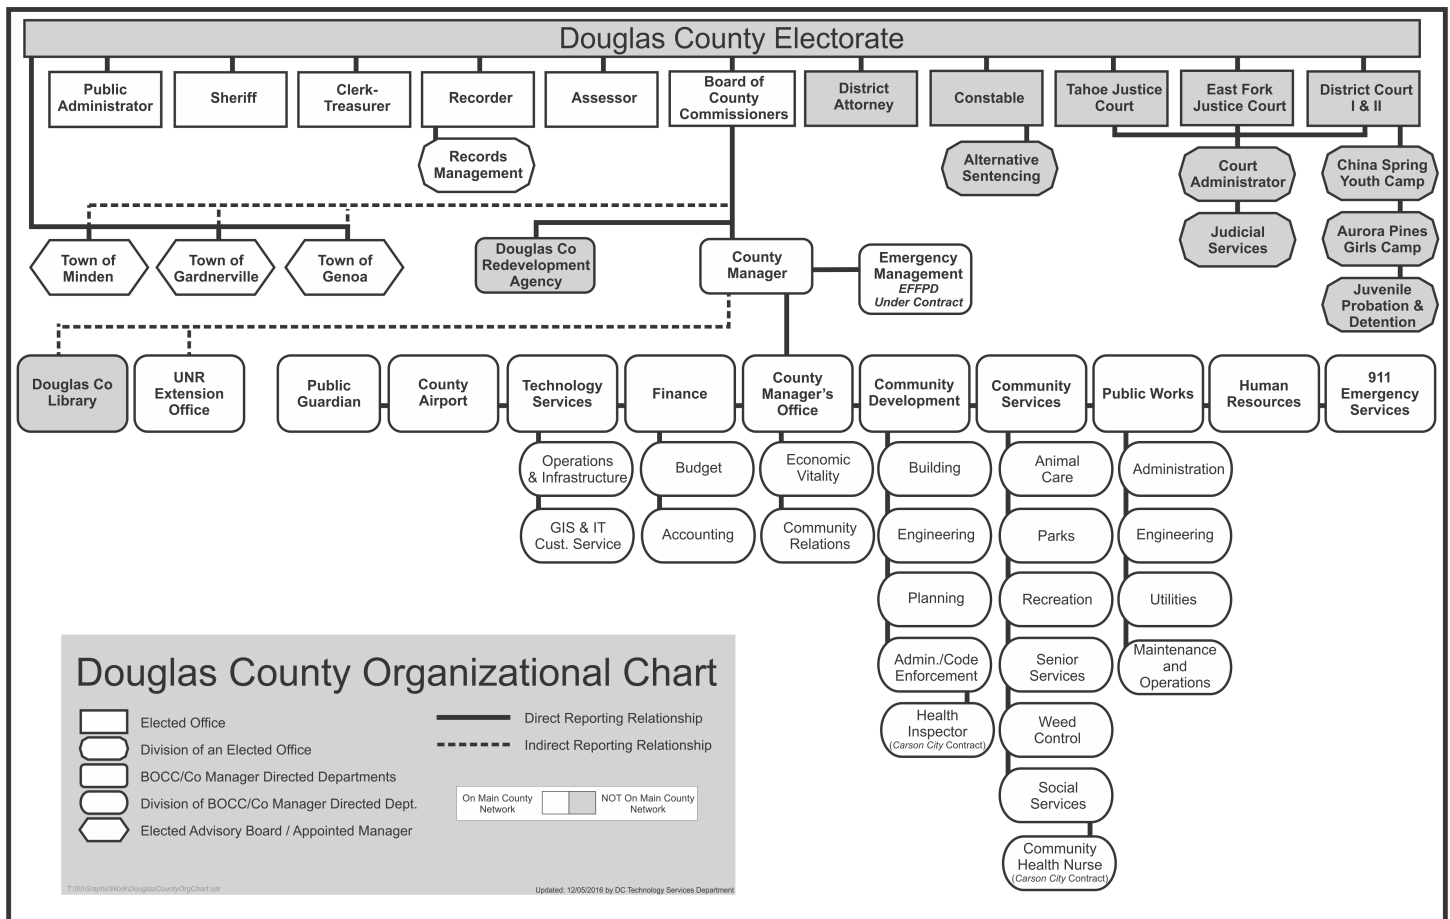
Douglas County Electorate

Public Administrator

Sheriff

Clerk-Treasurer

Recorder

Records Management

Assessor

Board of County Commissioners

District Attorney

Constable

Alternative Sentencing

Tahoe Justice Court

East Fork Justice Court

District Court I & II

Court Administrator

Judicial Services

China Spring Youth Camp

Aurora Pines Girls Camp

Juvenile Probation & Detention

Town of Minden

Town of Gardnerville

Town of Genoa

Douglas Co Redevelopment Agency

County Manager

Emergency Management
EFFPD
Under Contract

Douglas Co Library

UNR Extension Office

Public Guardian

County Airport

Technology Services

Operations & Infrastructure

GIS & IT Cust. Service

Finance

Budget

Accounting

County Manager's Office

Economic Vitality

Community Relations

Community Development

Building

Engineering

Planning

Admin./Code Enforcement

Health Inspector
(Carson City Contract)

Community Services

Animal Care

Parks

Recreation

Senior Services

Weed Control

Social Services

Community Health Nurse
(Carson City Contract)

Public Works

Administration

Engineering

Utilities

Maintenance and Operations

Human Resources

911 Emergency Services

Douglas County Organizational Chart

Elected Office

Division of an Elected Office

BOCC/Co Manager Directed Departments

Division of BOCC/Co Manager Directed Dept.

Elected Advisory Board / Appointed Manager

Direct Reporting Relationship

Indirect Reporting Relationship

On Main County Network

NOT On Main County Network

T:\IS\GraphicWork\DouglasCountyOrgChart.cdr

Updated: 12/05/2016 by DC Technology Services Department